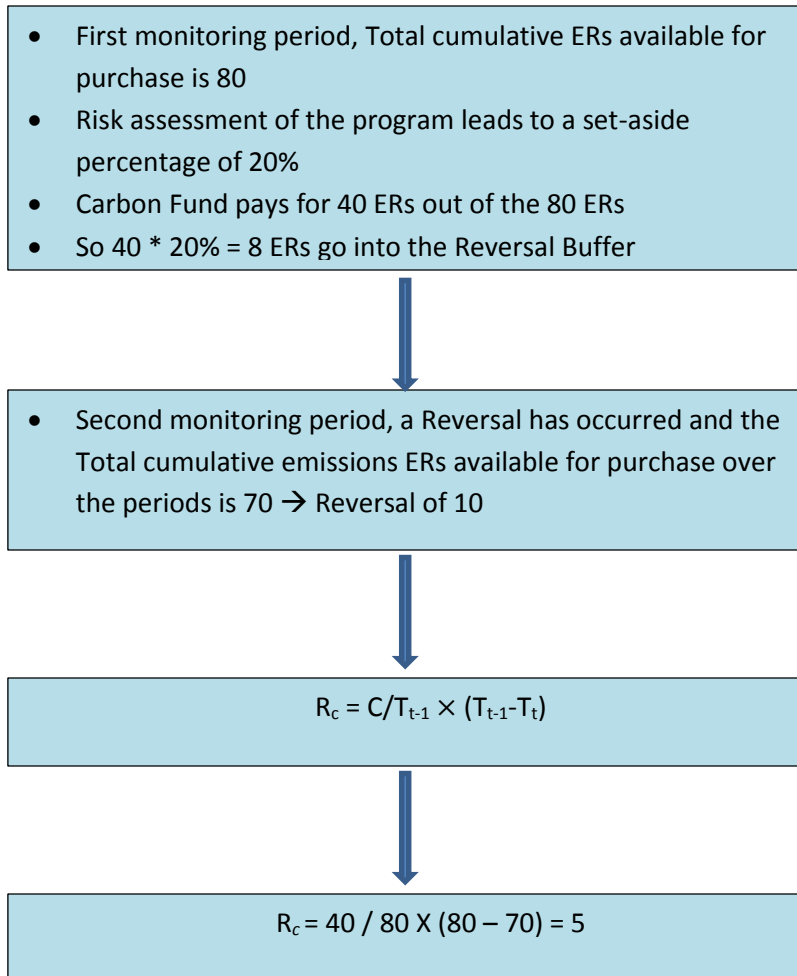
- First monitoring period, Total cumulative ERs available for purchase is 80
- Risk assessment of the program leads to a set-aside percentage of 20%
- Carbon Fund pays for 40 ERs out of the 80 ERs
- So 40 * 20% = 8 ERs go into the Reversal Buffer

- Second monitoring period, a Reversal has occurred and the Total cumulative emissions ERs available for purchase over the periods is 70 $\rightarrow$ Reversal of 10

$R_c = C/T_{t-1} \times (T_{t-1}-T_t)$

$R_c = 40 / 80 X (80 – 70) = 5$